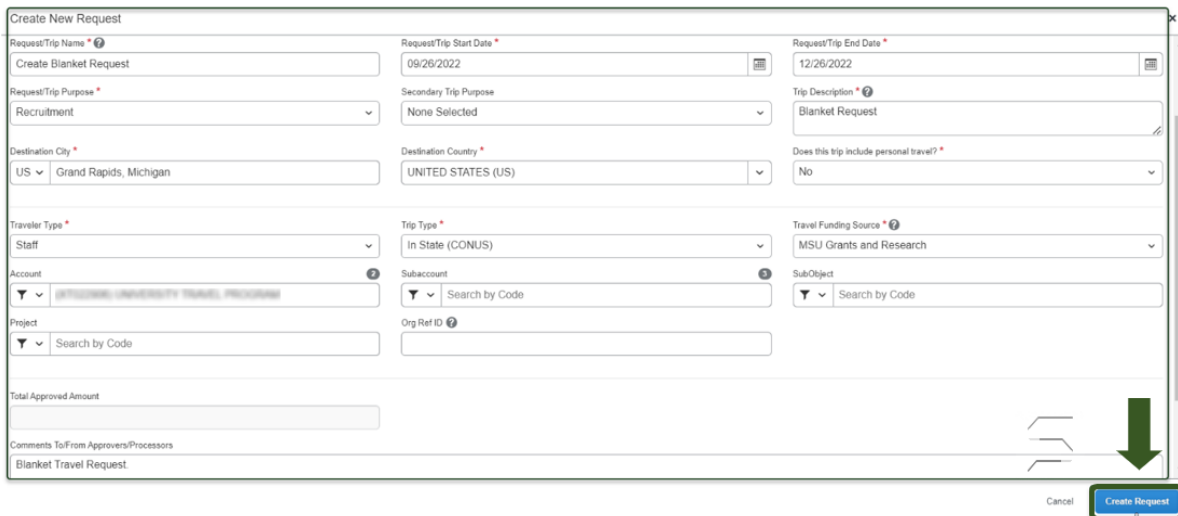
Create New Request

Request/Trip Name *
Create Blanket Request

Request/Trip Start Date *
09/26/2022

Request/Trip End Date *
12/26/2022

Request/Trip Purpose *
Recruitment

Secondary Trip Purpose
None Selected

Trip Description *
Blanket Request

Destination City *
US Grand Rapids, Michigan

Destination Country *
UNITED STATES (US)

Does this trip include personal travel? *
No

Traveler Type *
Staff

Trip Type *
In State (CONUS)

Travel Funding Source *
MSU Grants and Research

Account 2
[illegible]

Subaccount 3
Search by Code

SubObject
Search by Code

Project
Search by Code

Org Ref ID

Total Approved Amount

Comments To/From Approvers/Processors
Blanket Travel Request.

Cancel
Create Request